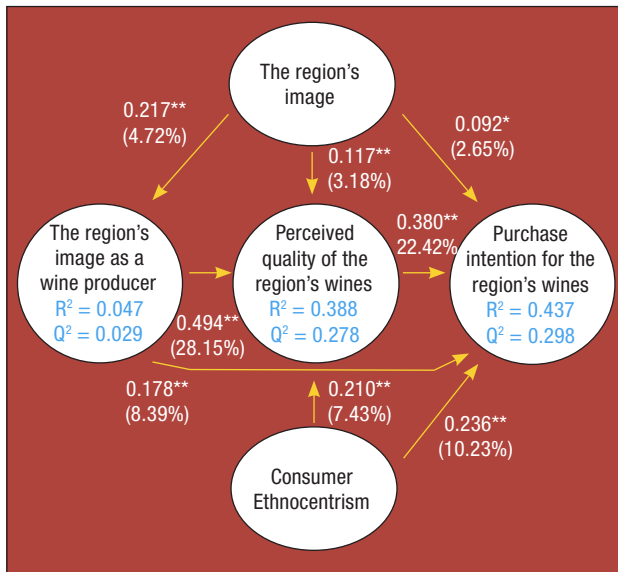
The region's image

0.217**
(4.72%)

0.117**
(3.18%)

0.092*
(2.65%)

The region's image as a wine producer
$R^2 = 0.047$
$Q^2 = 0.029$

Perceived quality of the region's wines
$R^2 = 0.388$
$Q^2 = 0.278$

0.380**
22.42%

Purchase intention for the region's wines
$R^2 = 0.437$
$Q^2 = 0.298$

0.494**
(28.15%)

0.178**
(8.39%)

0.210**
(7.43%)

0.236**
(10.23%)

Consumer Ethnocentrism